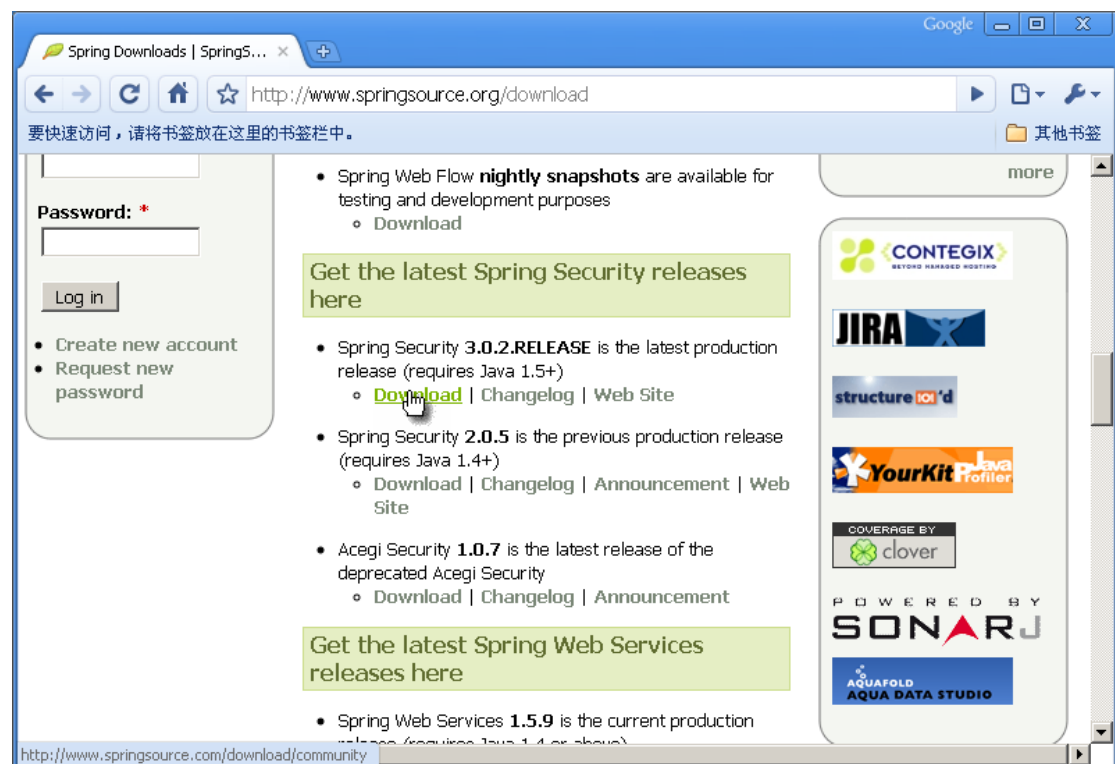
Google

Spring Downloads | SpringS... ×

http://www.springsource.org/download

要快速访问，请将书签放在这里的书签栏中。

其他书签

Password: *

Log in

- Create new account
- Request new password

- Spring Web Flow **nightly snapshots** are available for testing and development purposes
  - Download

Get the latest Spring Security releases here

- Spring Security **3.0.2.RELEASE** is the latest production release (requires Java 1.5+)
  - Download | Changelog | Web Site
- Spring Security **2.0.5** is the previous production release (requires Java 1.4+)
  - Download | Changelog | Announcement | Web Site
- Acegi Security **1.0.7** is the latest release of the deprecated Acegi Security
  - Download | Changelog | Announcement

Get the latest Spring Web Services releases here

- Spring Web Services **1.5.9** is the current production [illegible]

more

CONTEGIX BEYOND MANAGED HOSTING

JIRA

structure 101 'd

YourKit Java Profiler

COVERAGE BY clover

POWERED BY SONARJ

AQUAFOLD AQUA DATA STUDIO

http://www.springsource.com/download/community